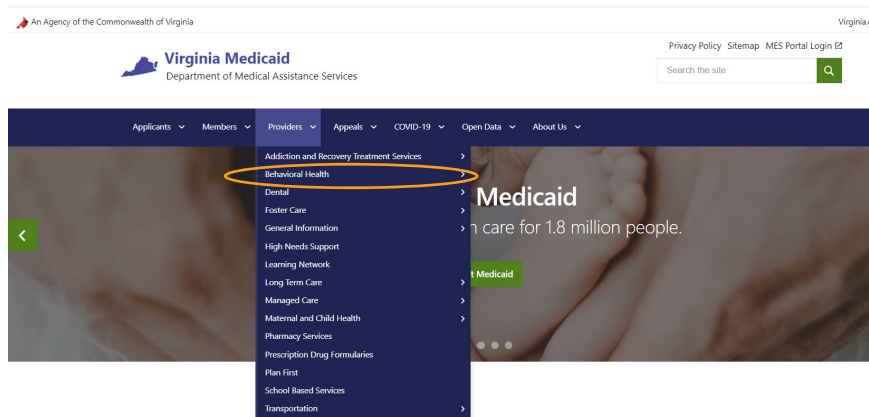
An Agency of the Commonwealth of Virginia

Virginia.

Privacy Policy Sitemap MES Portal Login

Virginia Medicaid
Department of Medical Assistance Services

Search the site

Applicants Members Providers Appeals COVID-19 Open Data About Us

Addiction and Recovery Treatment Services
Behavioral Health
Dental
Foster Care
General Information
High Needs Support
Learning Network
Long Term Care
Managed Care
Maternal and Child Health
Pharmacy Services
Prescription Drug Formularies
Plan First
School Based Services
Transportation

Medicaid
n care for 1.8 million people.

t Medicaid